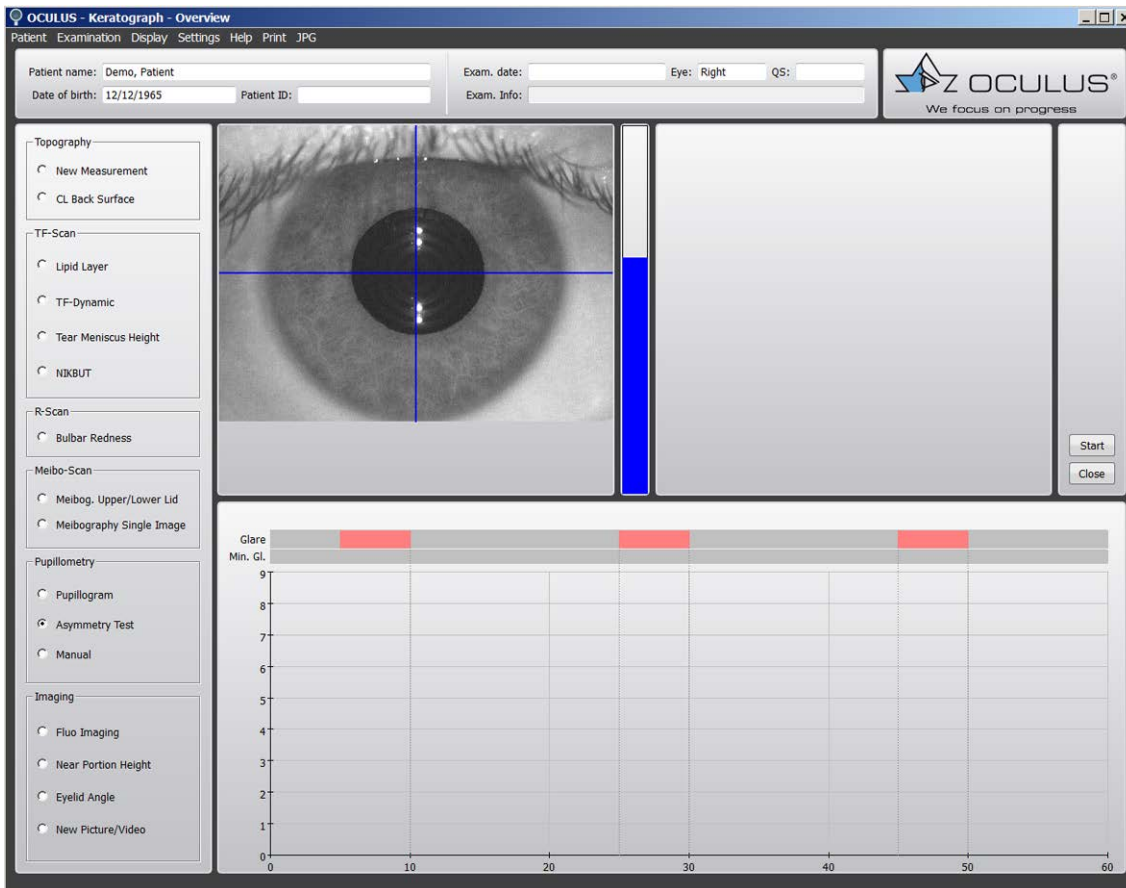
OCULUS - Keratograph - Overview

Patient Examination Display Settings Help Print JPG

Patient name: Demo, Patient
Date of birth: 12/12/1965 Patient ID:

Exam. date: Eye: Right QS:
Exam. Info:

OCULUS®
We focus on progress

Topography
New Measurement
CL Back Surface

TF-Scan
Lipid Layer
TF-Dynamic
Tear Meniscus Height
NIKBUT

R-Scan
Bulbar Redness

Meibo-Scan
Meibog. Upper/Lower Lid
Meibography Single Image

Pupillometry
Pupillogram
Asymmetry Test
Manual

Imaging
Fluo Imaging
Near Portion Height
Eyelid Angle
New Picture/Video

Start
Close

Glare
Min. Gl.

9
8
7
6
5
4
3
2
1
0

0 10 20 30 40 50 60